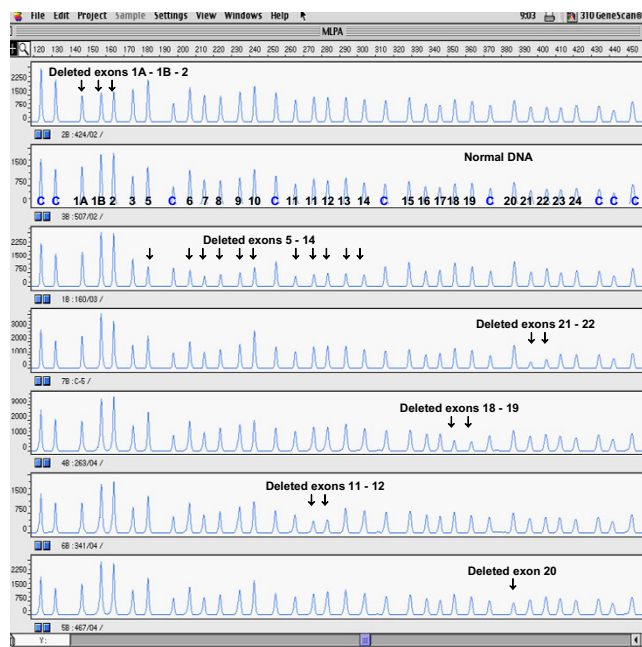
File Edit Project Sample Settings View Windows Help 9:03 310 GeneScan®

MLPA

120 130 140 150 160 170 180 190 200 210 220 230 240 250 260 270 280 290 300 310 320 330 340 350 360 370 380 390 400 410 420 430 440 450

2250 1500 750 0

Deleted exons 1A - 1B - 2

2B : 424/02 /

1500 750 0

Normal DNA

C C 1A 1B 2 3 5 C 6 7 8 9 10 C 11 11 12 13 14 C 15 16 17 18 19 C 20 21 22 23 24 C C C

3B : 507/02 /

2250 1500 750 0

Deleted exons 5 - 14

1B : 160/03 /

3000 2000 1000 0

Deleted exons 21 - 22

7B : C-5 /

3000 2000 1000 0

Deleted exons 18 - 19

4B : 263/04 /

1500 750 0

Deleted exons 11 - 12

6B : 341/04 /

2250 1500 750 0

Deleted exon 20

5B : 467/04 /

Y: